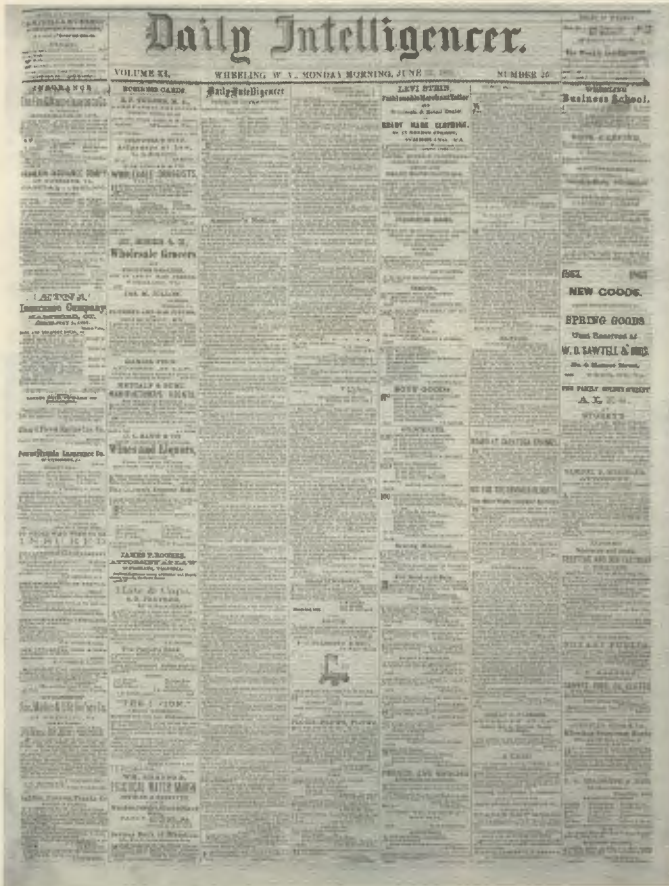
Daily Intelligencer.

VOLUME XI. WHEELING, W. V., MONDAY MORNING, JUNE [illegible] NUMBER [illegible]

INSURANCE

BUSINESS CARDS

Daily Intelligencer

LEVI STEIN

READY MADE CLOTHING

Wheeling Business School.

WHOLESALE DRUGGISTS

Wholesale Grocers

ÆTNA Insurance Company

Wines and Liquors

1862. 1862.

NEW GOODS.

SPRING GOODS

W. D. SAWTELL & BRO.

DRY GOODS

JAMES P. ROGERS, ATTORNEY AT LAW

Hats & Caps.

NOTARY PUBLIC.

PRACTICAL WATCH MAKER

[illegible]